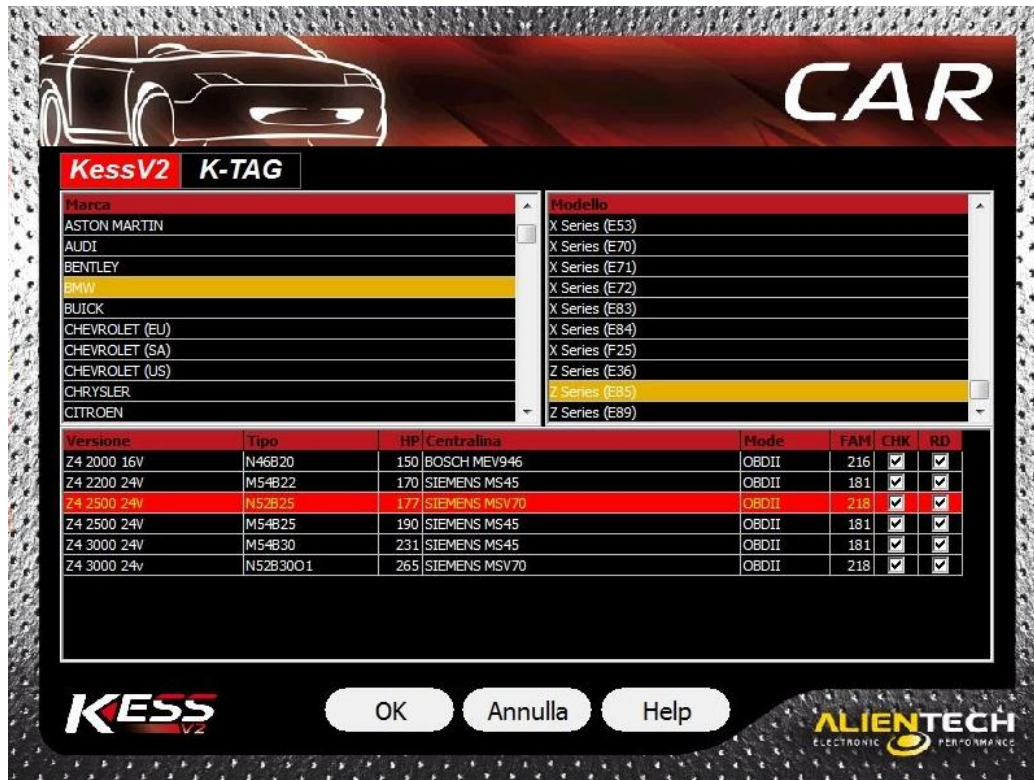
CAR

KessV2 K-TAG

| Marca |
|---|
| ASTON MARTIN |
| AUDI |
| BENTLEY |
| BMW |
| BUICK |
| CHEVROLET (EU) |
| CHEVROLET (SA) |
| CHEVROLET (US) |
| CHRYSLER |
| CITROEN |

| Modello |
|---|
| X Series (E53) |
| X Series (E70) |
| X Series (E71) |
| X Series (E72) |
| X Series (E83) |
| X Series (E84) |
| X Series (F25) |
| Z Series (E36) |
| Z Series (E85) |
| Z Series (E89) |

| Versione | Tipo | HP | Centralina | Mode | FAM | CHK | RD |
|---|---|---|---|---|---|---|---|
| Z4 2000 16V | N46B20 | 150 | BOSCH MEV946 | OBDII | 216 | ☑ | ☑ |
| Z4 2200 24V | M54B22 | 170 | SIEMENS MS45 | OBDII | 181 | ☑ | ☑ |
| Z4 2500 24V | N52B25 | 177 | SIEMENS MSV70 | OBDII | 218 | ☑ | ☑ |
| Z4 2500 24V | M54B25 | 190 | SIEMENS MS45 | OBDII | 181 | ☑ | ☑ |
| Z4 3000 24V | M54B30 | 231 | SIEMENS MS45 | OBDII | 181 | ☑ | ☑ |
| Z4 3000 24v | N52B30O1 | 265 | SIEMENS MSV70 | OBDII | 218 | ☑ | ☑ |

KESS V2

OK Annulla Help

ALIENTECH ELECTRONIC PERFORMANCE